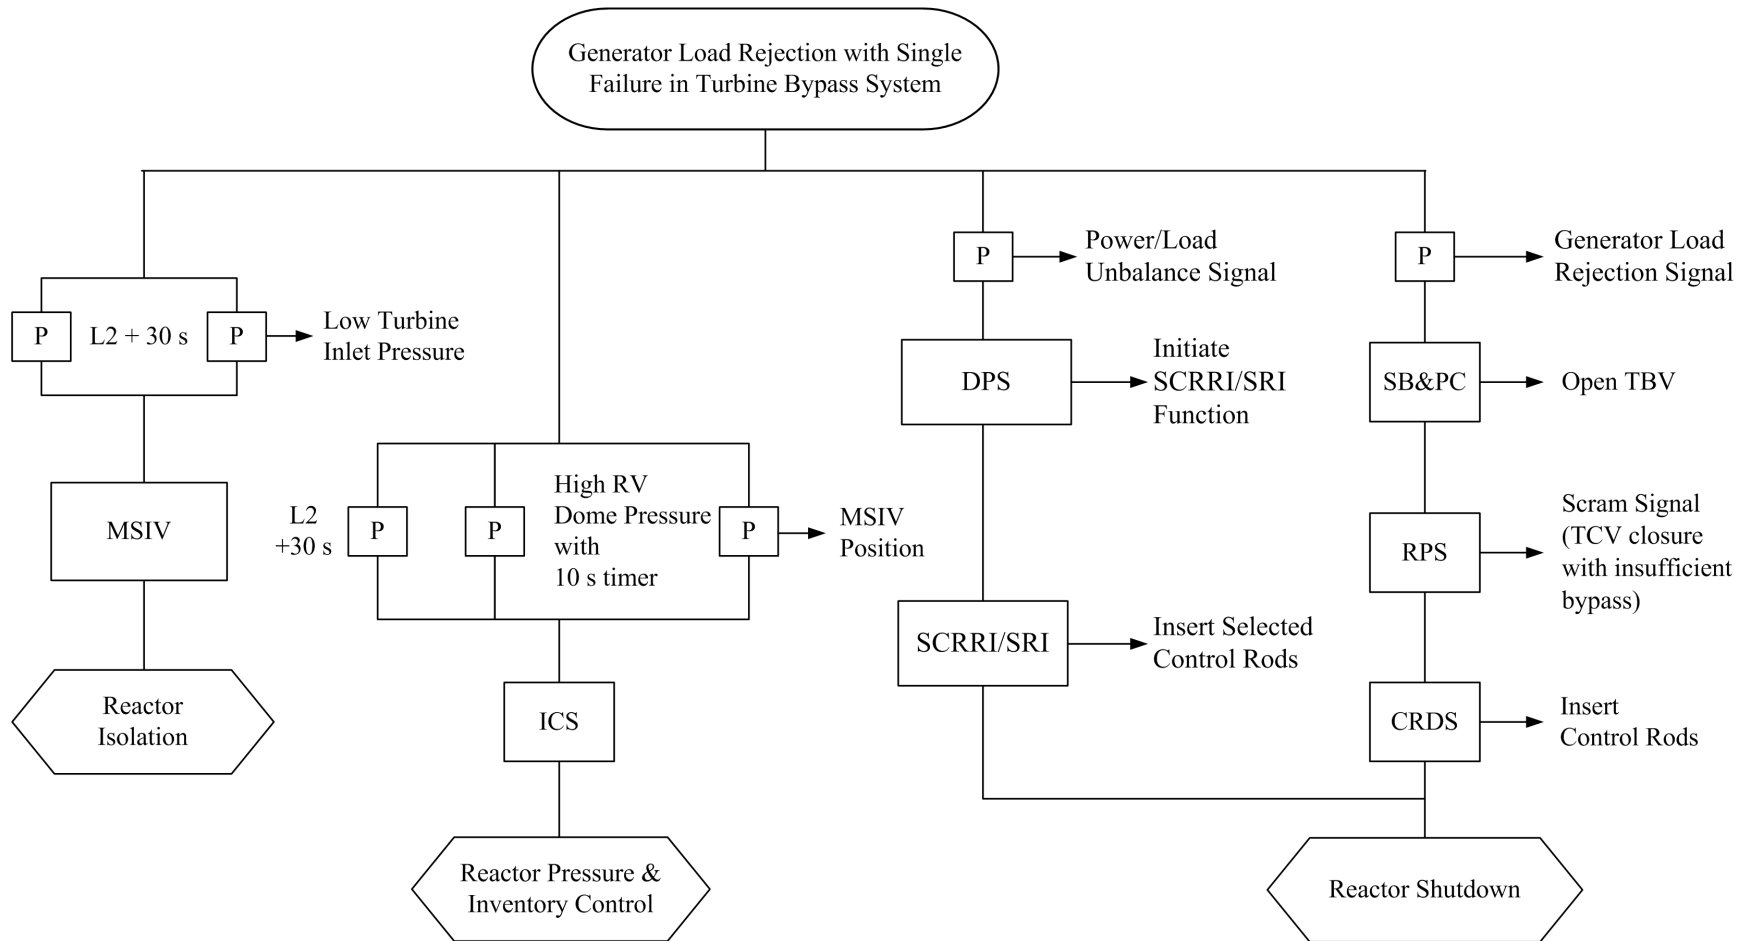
Generator Load Rejection with Single Failure in Turbine Bypass System

P L2 + 30 s P Low Turbine Inlet Pressure

MSIV

Reactor Isolation

L2 +30 s P P High RV Dome Pressure with 10 s timer P MSIV Position

ICS

Reactor Pressure & Inventory Control

P Power/Load Unbalance Signal

DPS Initiate SCRRI/SRI Function

SCRRI/SRI Insert Selected Control Rods

P Generator Load Rejection Signal

SB&PC Open TBV

RPS Scram Signal (TCV closure with insufficient bypass)

CRDS Insert Control Rods

Reactor Shutdown